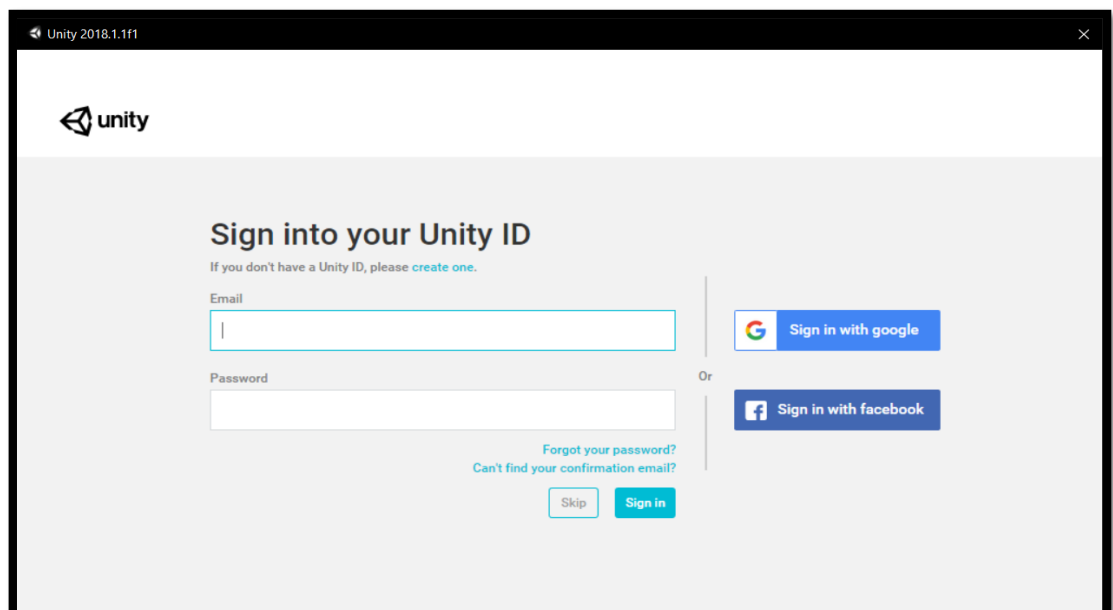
Unity 2018.1.1f1

unity

Sign into your Unity ID

If you don't have a Unity ID, please create one.

Email

Password

Forgot your password?
Can't find your confirmation email?

Skip Sign in

Or

Sign in with google

Sign in with facebook